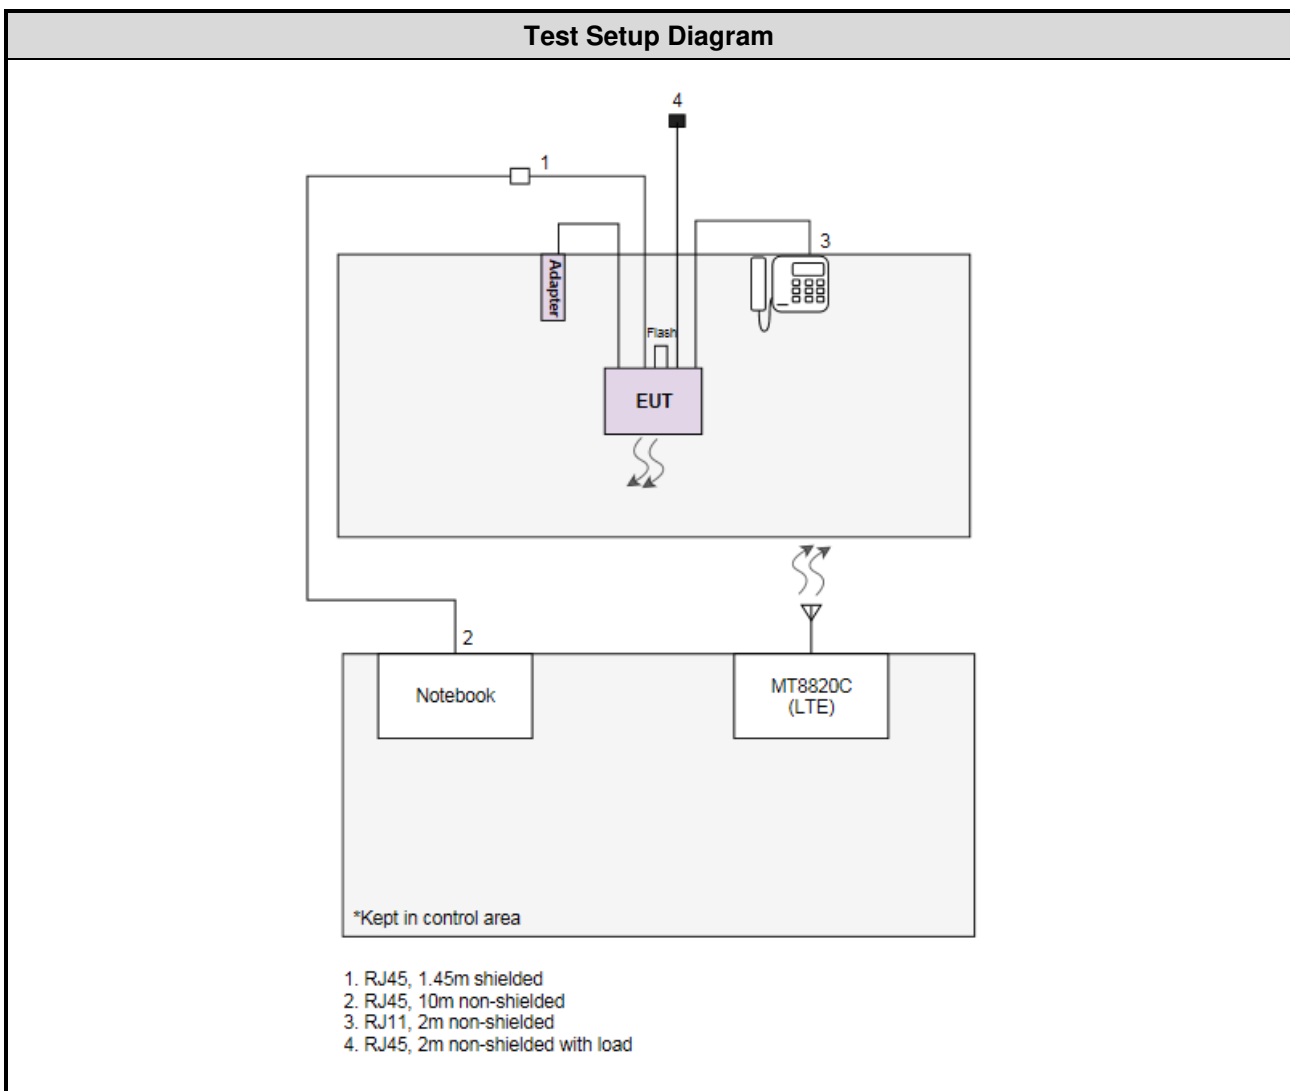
Test Setup Diagram

4

1

3

Adapter

Flash

EUT

2

Notebook

MT8820C
(LTE)

*Kept in control area

1. RJ45, 1.45m shielded
2. RJ45, 10m non-shielded
3. RJ11, 2m non-shielded
4. RJ45, 2m non-shielded with load